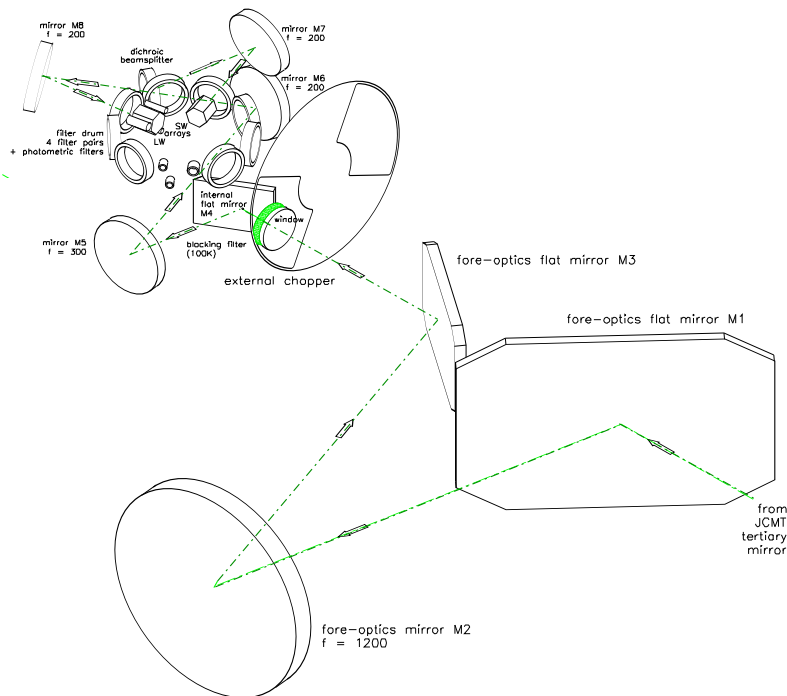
mirror M8
f = 200

dichroic
beamsplitter

mirror M7
f = 200

mirror M6
f = 200

SW
arrays

LW

filter drum
4 filter pairs
+ photometric filters

internal
flat mirror
M4

window

mirror M5
f = 300

blocking filter
(100K)

external chopper

fore-optics flat mirror M3

fore-optics flat mirror M1

from
JCMT
tertiary
mirror

fore-optics mirror M2
f = 1200